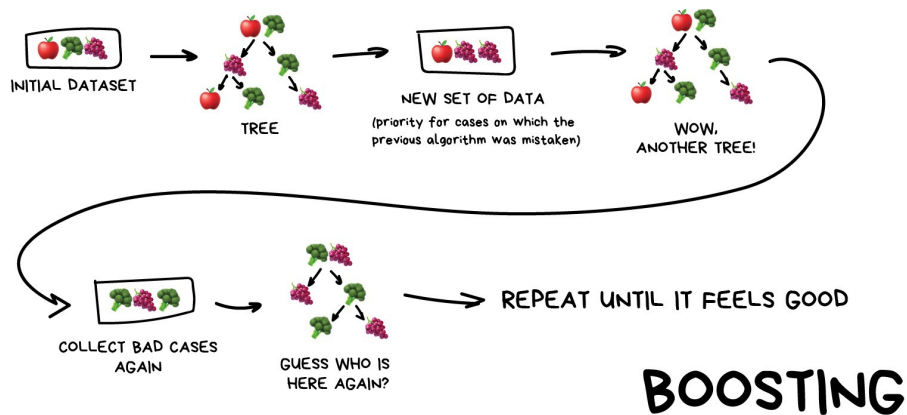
INITIAL DATASET

TREE

NEW SET OF DATA

(priority for cases on which the previous algorithm was mistaken)

WOW, ANOTHER TREE!

COLLECT BAD CASES AGAIN

GUESS WHO IS HERE AGAIN?

REPEAT UNTIL IT FEELS GOOD

BOOSTING